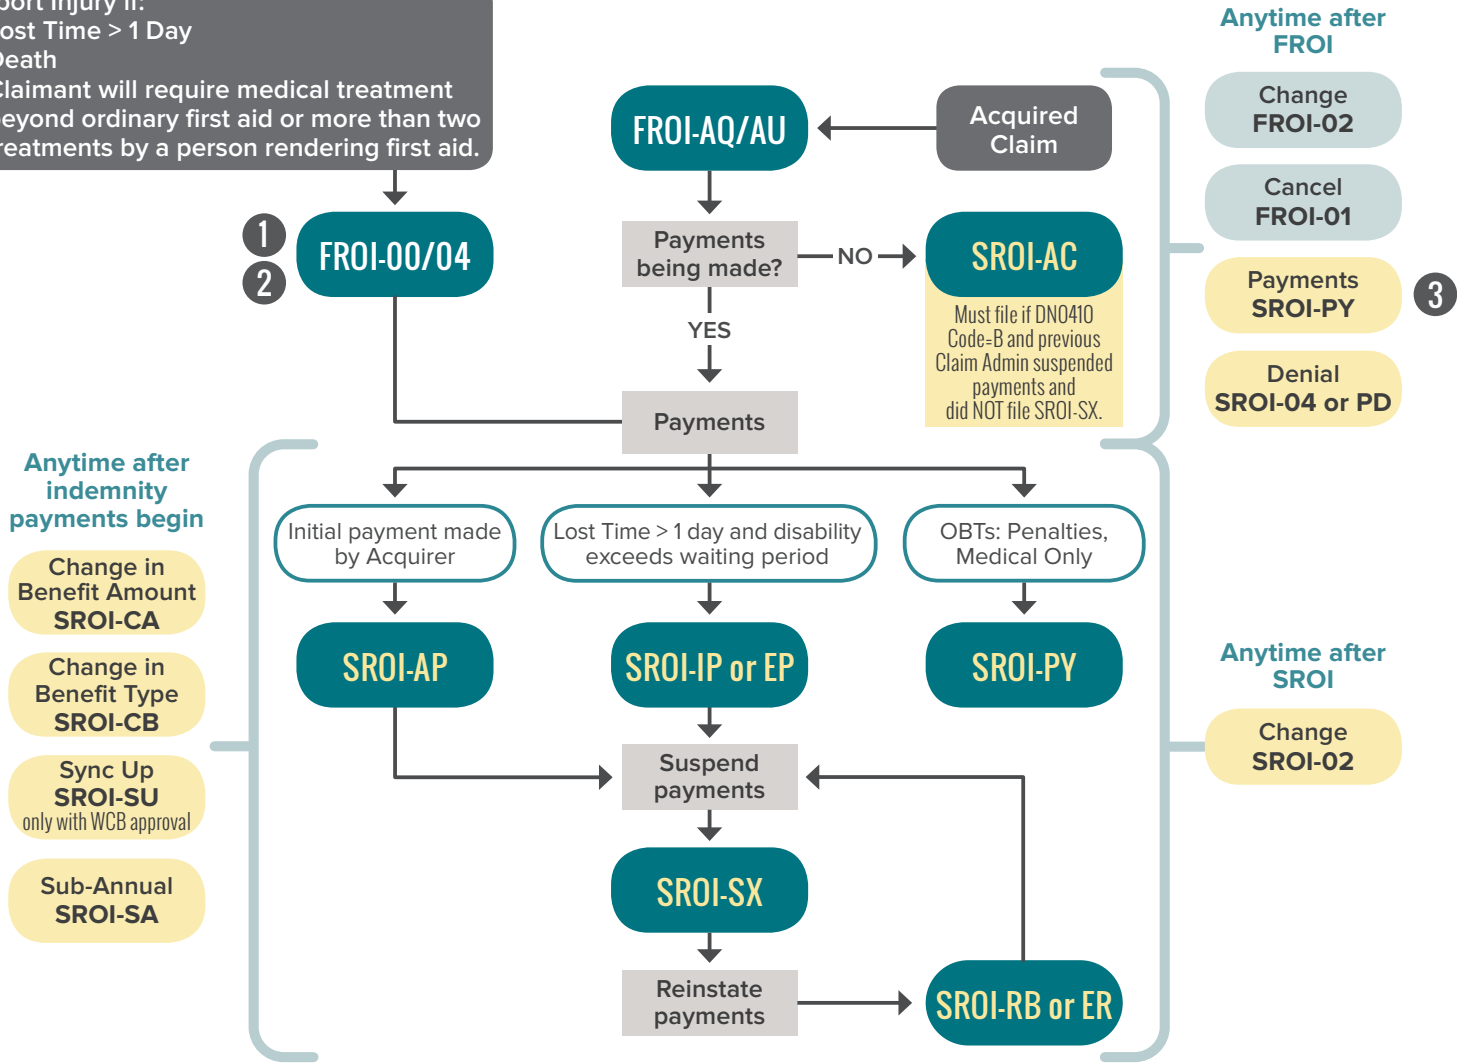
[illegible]ort injury if:
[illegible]ost Time > 1 Day
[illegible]eath
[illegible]laimant will require medical treatment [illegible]eyond ordinary first aid or more than two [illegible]reatments by a person rendering first aid.

1
2
FROI-00/04

FROI-AQ/AU

Acquired Claim

Payments being made?

NO

SROI-AC

Must file if DN0410 Code=B and previous Claim Admin suspended payments and did NOT file SROI-SX.

YES

Payments

Anytime after FROI

Change FROI-02

Cancel FROI-01

Payments SROI-PY

3

Denial SROI-04 or PD

Anytime after indemnity payments begin

Change in Benefit Amount SROI-CA

Change in Benefit Type SROI-CB

Sync Up SROI-SU only with WCB approval

Sub-Annual SROI-SA

Initial payment made by Acquirer

Lost Time > 1 day and disability exceeds waiting period

OBTs: Penalties, Medical Only

SROI-AP

SROI-IP or EP

SROI-PY

Anytime after SROI

Change SROI-02

Suspend payments

SROI-SX

Reinstate payments

SROI-RB or ER